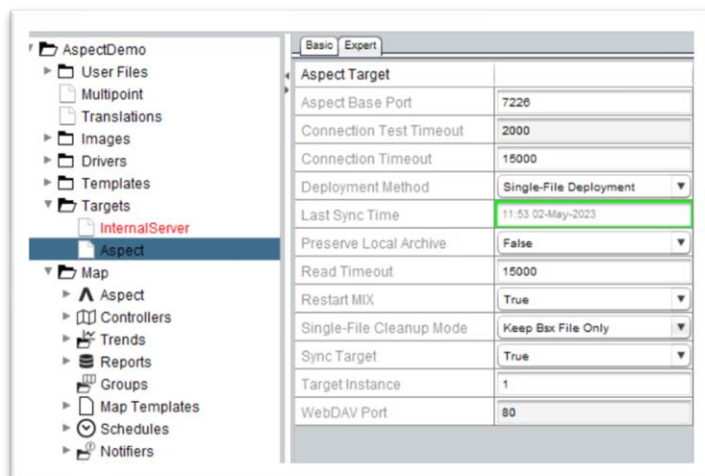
AspectDemo
User Files
Multipoint
Translations
Images
Drivers
Templates
Targets
InternalServer
Aspect
Map
Aspect
Controllers
Trends
Reports
Groups
Map Templates
Schedules
Notifiers

Basic | Expert

| Aspect Target | |
|---|---|
| Aspect Base Port | 7226 |
| Connection Test Timeout | 2000 |
| Connection Timeout | 15000 |
| Deployment Method | Single-File Deployment |
| Last Sync Time | 11:53 02-May-2023 |
| Preserve Local Archive | False |
| Read Timeout | 15000 |
| Restart MIX | True |
| Single-File Cleanup Mode | Keep Bsx File Only |
| Sync Target | True |
| Target Instance | 1 |
| WebDAV Port | 80 |